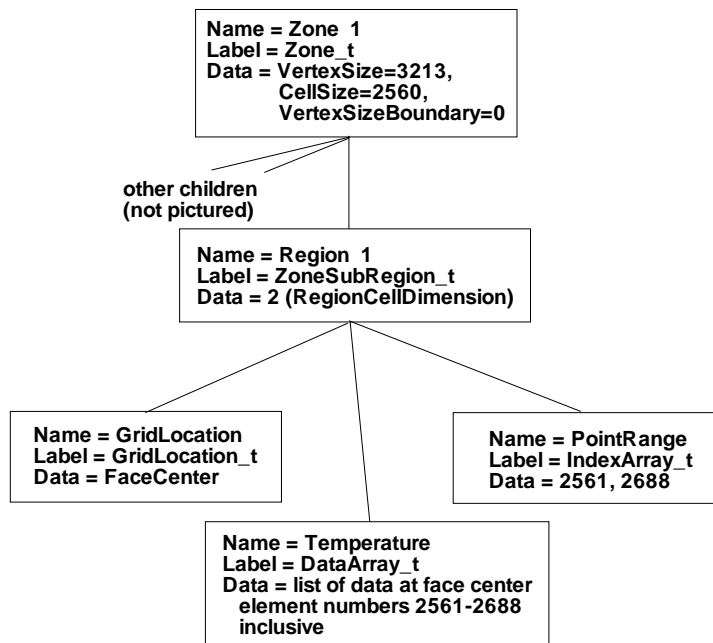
Name = Zone 1
Label = Zone_t
Data = VertexSize=3213,
CellSize=2560,
VertexSizeBoundary=0

other children
(not pictured)

Name = Region 1
Label = ZoneSubRegion_t
Data = 2 (RegionCellDimension)

Name = GridLocation
Label = GridLocation_t
Data = FaceCenter

Name = PointRange
Label = IndexArray_t
Data = 2561, 2688

Name = Temperature
Label = DataArray_t
Data = list of data at face center element numbers 2561-2688 inclusive